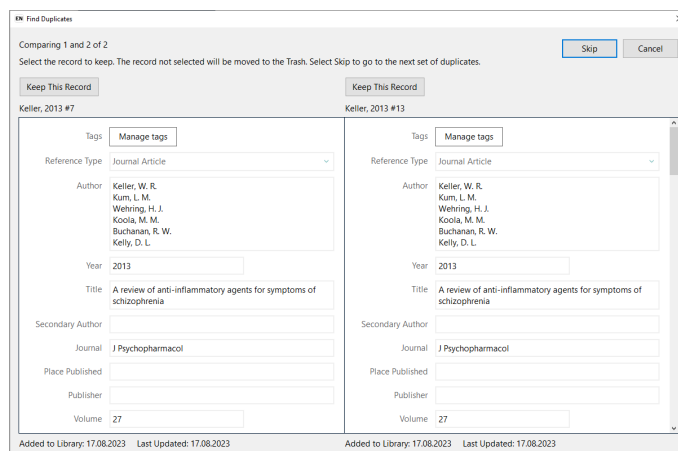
EN Find Duplicates

Comparing 1 and 2 of 2

Select the record to keep. The record not selected will be moved to the Trash. Select Skip to go to the next set of duplicates.

Skip

Cancel

Keep This Record

Keller, 2013 #7

Tags Manage tags

Reference Type Journal Article

Author Keller, W. R.
Kum, L. M.
Wehring, H. J.
Koola, M. M.
Buchanan, R. W.
Kelly, D. L.

Year 2013

Title A review of anti-inflammatory agents for symptoms of schizophrenia

Secondary Author

Journal J Psychopharmacol

Place Published

Publisher

Volume 27

Added to Library: 17.08.2023 Last Updated: 17.08.2023

Keep This Record

Keller, 2013 #13

Tags Manage tags

Reference Type Journal Article

Author Keller, W. R.
Kum, L. M.
Wehring, H. J.
Koola, M. M.
Buchanan, R. W.
Kelly, D. L.

Year 2013

Title A review of anti-inflammatory agents for symptoms of schizophrenia

Secondary Author

Journal J Psychopharmacol

Place Published

Publisher

Volume 27

Added to Library: 17.08.2023 Last Updated: 17.08.2023